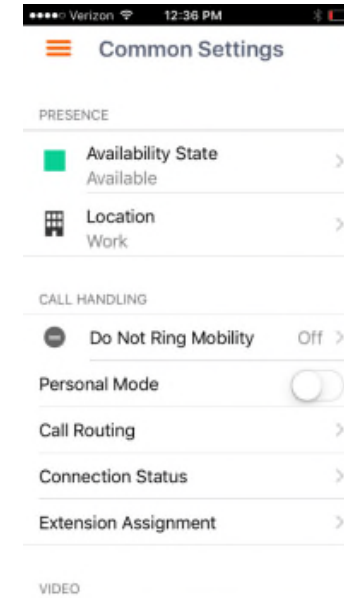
Verizon 12:36 PM

Common Settings

PRESENCE

Availability State
Available

Location
Work

CALL HANDLING

Do Not Ring Mobility Off

Personal Mode

Call Routing

Connection Status

Extension Assignment

VIDEO